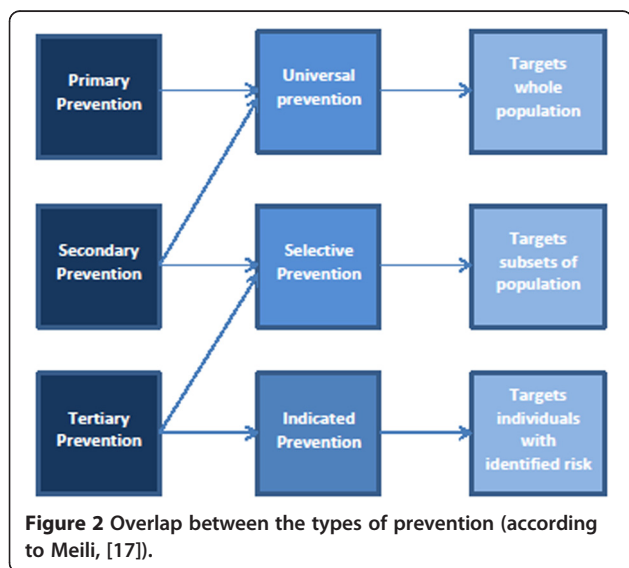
Primary Prevention

Universal prevention

Targets whole population

Secondary Prevention

Selective Prevention

Targets subsets of population

Tertiary Prevention

Indicated Prevention

Targets individuals with identified risk

**Figure 2** Overlap between the types of prevention (according to Meili, [17]).